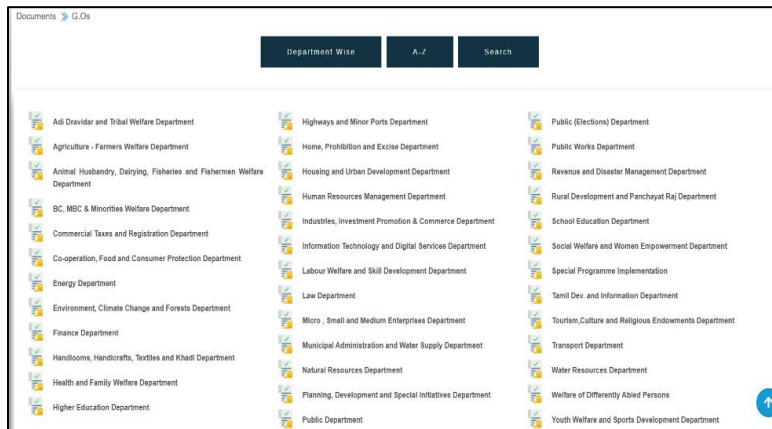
Documents » G.Os

Department Wise

A-Z

Search

Adi Dravidar and Tribal Welfare Department

Agriculture - Farmers Welfare Department

Animal Husbandry, Dairying, Fisheries and Fishermen Welfare Department

BC, MBC & Minorities Welfare Department

Commercial Taxes and Registration Department

Co-operation, Food and Consumer Protection Department

Energy Department

Environment, Climate Change and Forests Department

Finance Department

Handlooms, Handicrafts, Textiles and Khadi Department

Health and Family Welfare Department

Higher Education Department

Highways and Minor Ports Department

Home, Prohibition and Excise Department

Housing and Urban Development Department

Human Resources Management Department

Industries, Investment Promotion & Commerce Department

Information Technology and Digital Services Department

Labour Welfare and Skill Development Department

Law Department

Micro , Small and Medium Enterprises Department

Municipal Administration and Water Supply Department

Natural Resources Department

Planning, Development and Special Initiatives Department

Public Department

Public (Elections) Department

Public Works Department

Revenue and Disaster Management Department

Rural Development and Panchayat Raj Department

School Education Department

Social Welfare and Women Empowerment Department

Special Programme Implementation

Tamil Dev. and Information Department

Tourism,Culture and Religious Endowments Department

Transport Department

Water Resources Department

Welfare of Differently Abled Persons

Youth Welfare and Sports Development Department